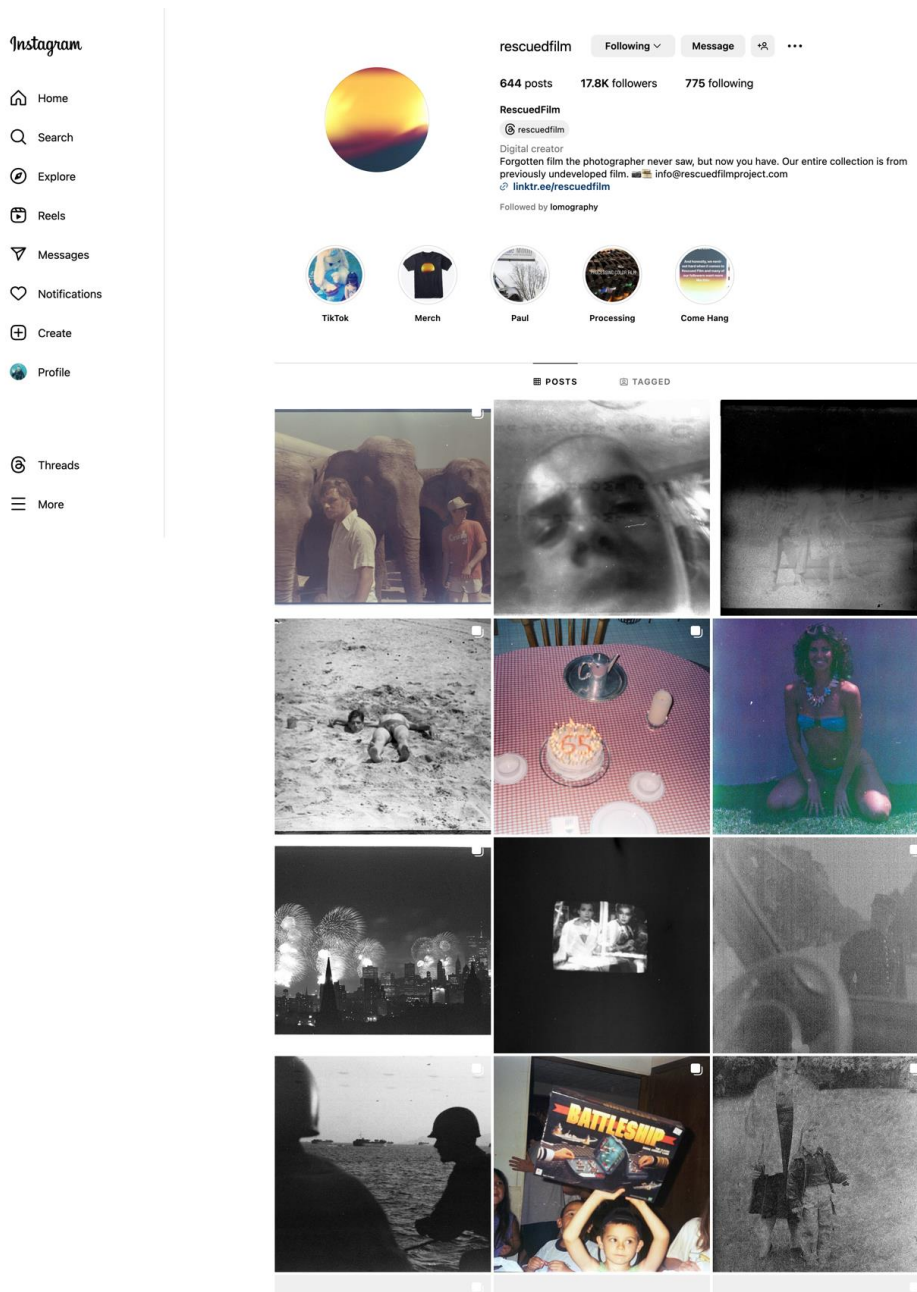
Instagram

Home
Search
Explore
Reels
Messages
Notifications
Create
Profile

Threads
More

rescuedfilm Following Message

644 posts 17.8K followers 775 following

RescuedFilm
rescuedfilm
Digital creator
Forgotten film the photographer never saw, but now you have. Our entire collection is from previously undeveloped film. 📼🎞 info@rescuedfilmproject.com
linktr.ee/rescuedfilm
Followed by lomography

TikTok
Merch
Paul
Processing
Come Hang

POSTS
TAGGED

BATTLESHIP